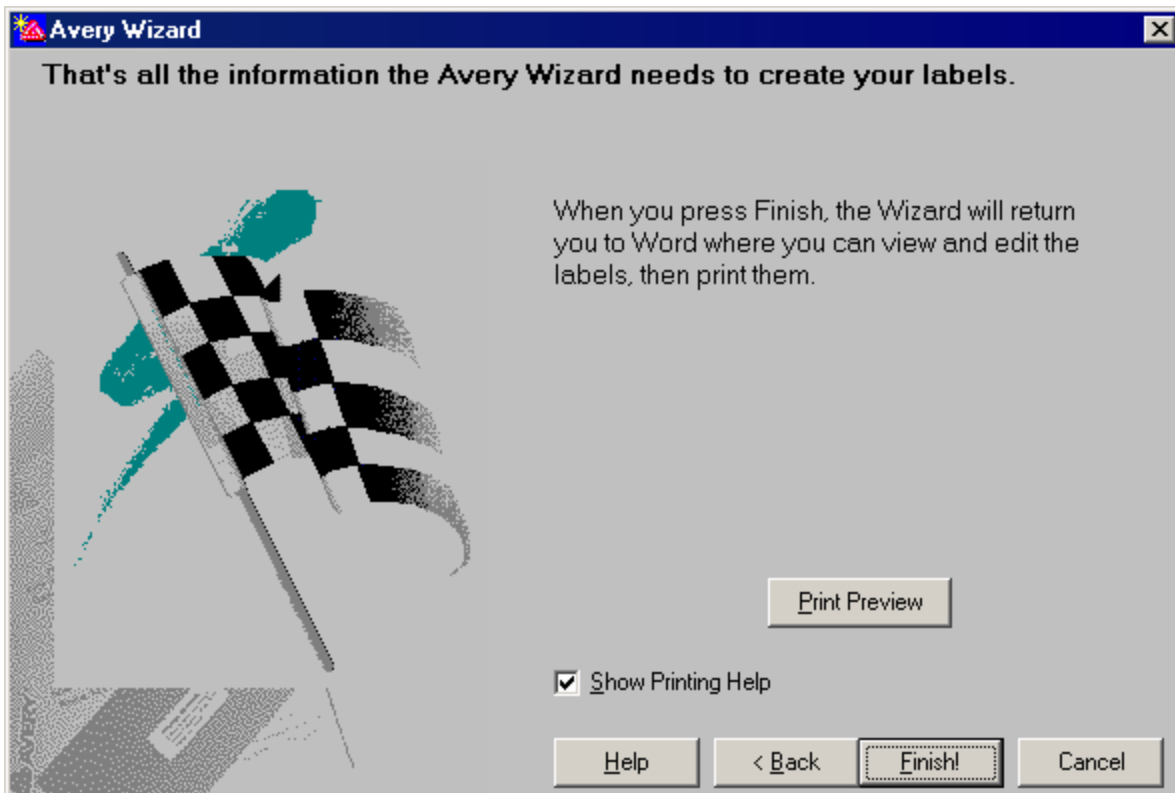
Avery Wizard

That's all the information the Avery Wizard needs to create your labels.

When you press Finish, the Wizard will return you to Word where you can view and edit the labels, then print them.

Print Preview

Show Printing Help

Help

< Back

Finish!

Cancel